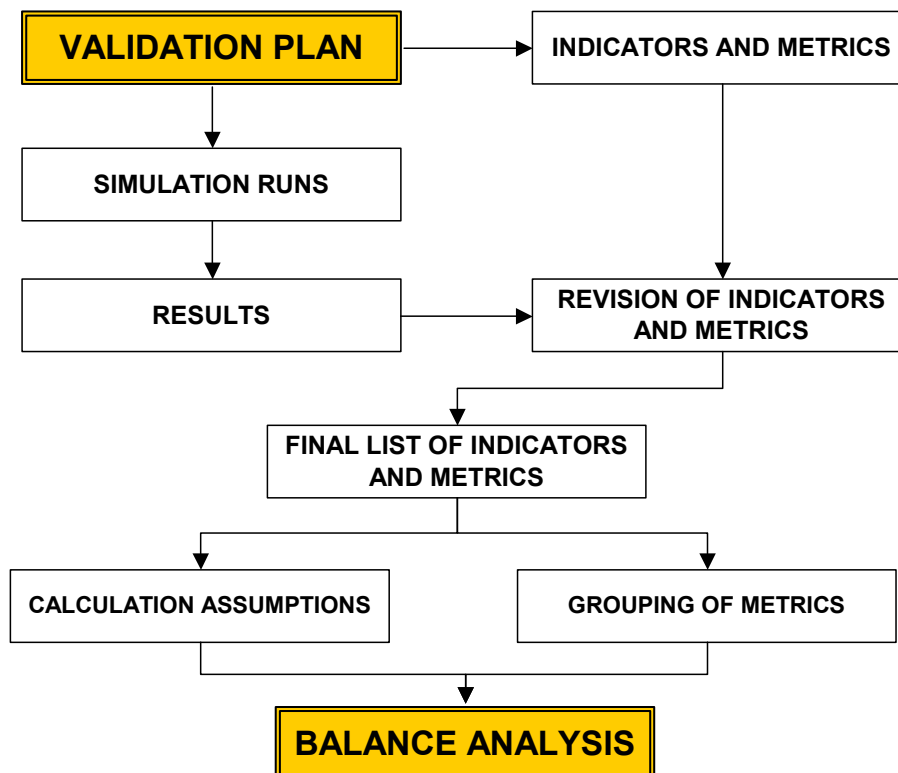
VALIDATION PLAN

INDICATORS AND METRICS

SIMULATION RUNS

RESULTS

REVISION OF INDICATORS AND METRICS

FINAL LIST OF INDICATORS AND METRICS

CALCULATION ASSUMPTIONS

GROUPING OF METRICS

BALANCE ANALYSIS